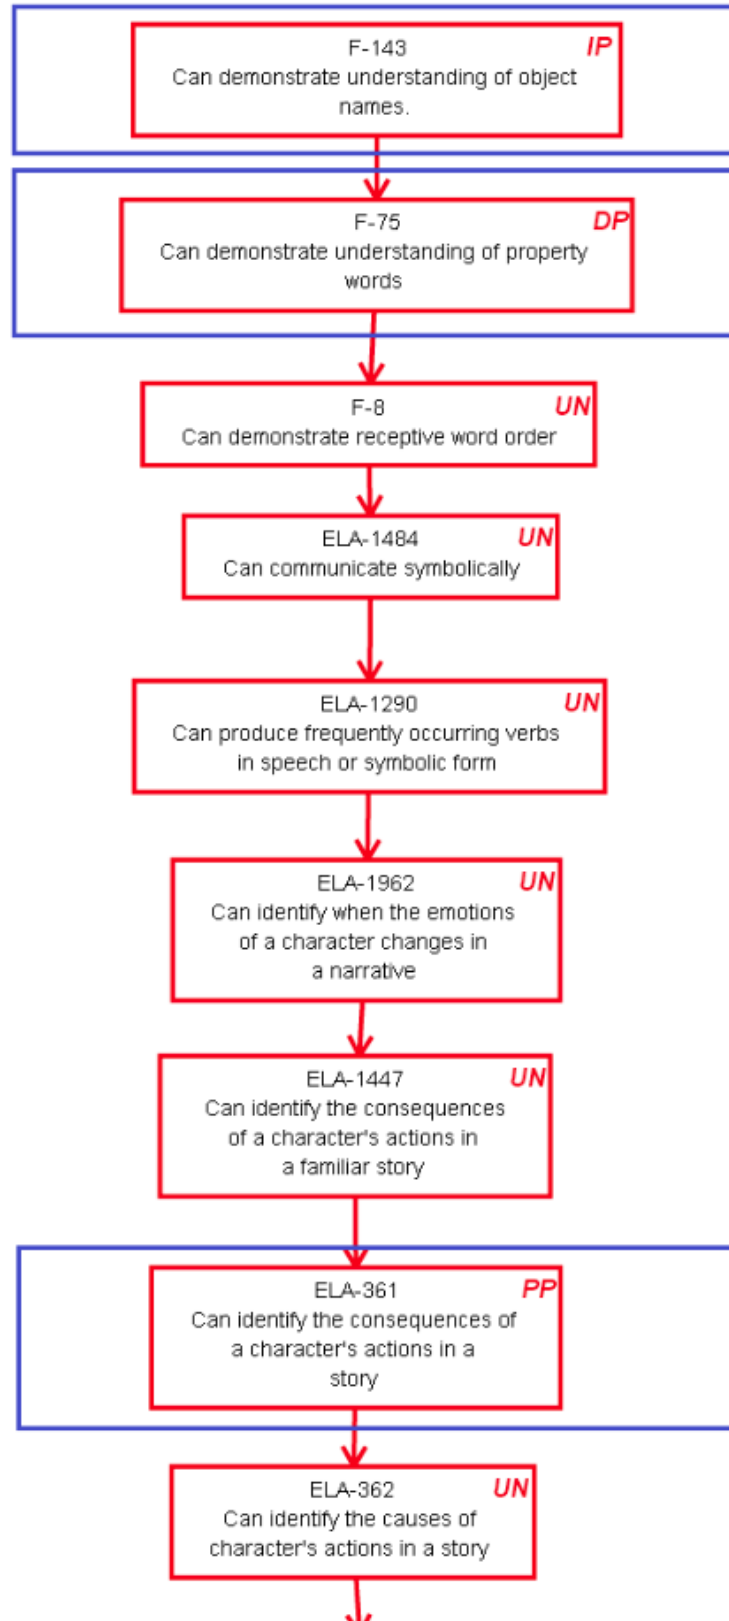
F-143
IP
Can demonstrate understanding of object names.

F-75
DP
Can demonstrate understanding of property words

F-8
UN
Can demonstrate receptive word order

ELA-1484
UN
Can communicate symbolically

ELA-1290
UN
Can produce frequently occurring verbs in speech or symbolic form

ELA-1962
UN
Can identify when the emotions of a character changes in a narrative

ELA-1447
UN
Can identify the consequences of a character's actions in a familiar story

ELA-361
PP
Can identify the consequences of a character's actions in a story

ELA-362
UN
Can identify the causes of character's actions in a story